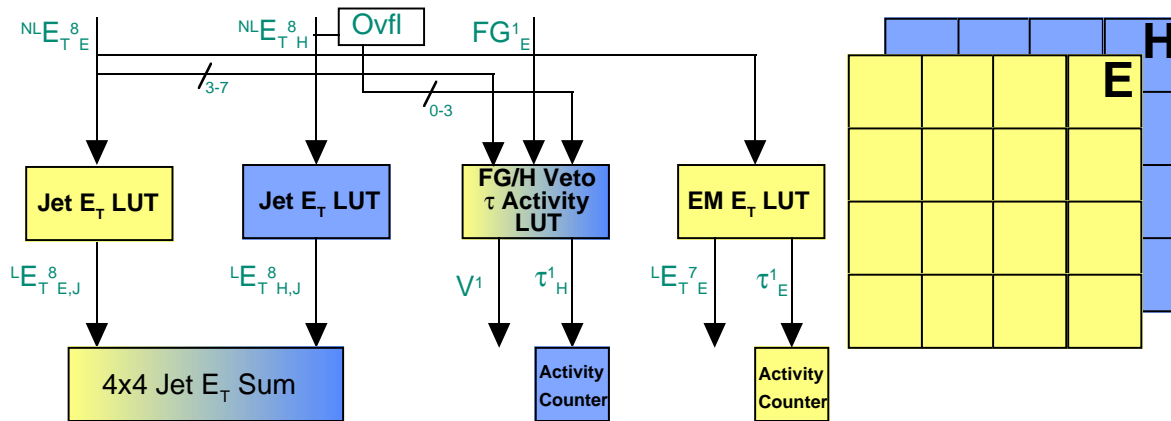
${}^{NL}E_{T}{}^{8}{}_{E}$

${}^{NL}E_{T}{}^{8}{}_{H}$

Ovfl

$FG^{1}{}_{E}$

3-7

0-3

H

E

Jet $E_T$ LUT

Jet $E_T$ LUT

FG/H Veto
τ Activity
LUT

EM $E_T$ LUT

${}^{L}E_{T}{}^{8}{}_{E,J}$

${}^{L}E_{T}{}^{8}{}_{H,J}$

$V^1$

$\tau^{1}{}_{H}$

${}^{L}E_{T}{}^{7}{}_{E}$

$\tau^{1}{}_{E}$

4x4 Jet $E_T$ Sum

Activity Counter

Activity Counter